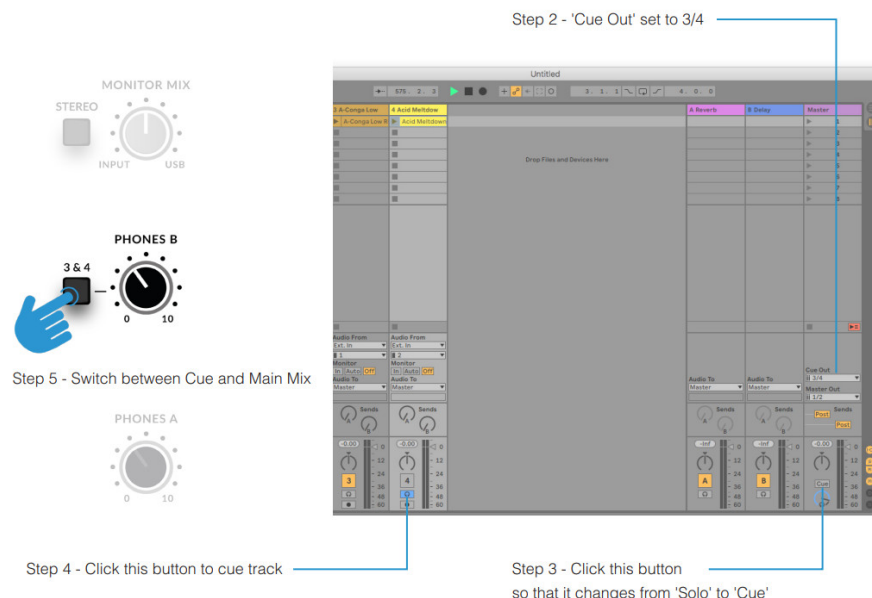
Step 2 - 'Cue Out' set to 3/4

MONITOR MIX

STEREO

INPUT USB

PHONES B

3 & 4

0 10

Step 5 - Switch between Cue and Main Mix

PHONES A

0 10

Untitled

3 A-Conga Low

4 Acid Meltdow

A-Conga Low R

Acid Meltdown

Drop Files and Devices Here

A Reverb

B Delay

Master

Audio From

Ext. In

1

Monitor

In Auto Off

Audio To

Master

Audio From

Ext. In

2

Monitor

In Auto Off

Audio To

Master

Audio To

Master

Audio To

Master

Cue Out

3/4

Master Out

1/2

Sends

Sends

Sends

Sends

Post

Post

-0.00

-0.00

-Inf

-Inf

-0.00

3

4

A

B

Cue

0

12

24

36

48

60

Step 4 - Click this button to cue track

Step 3 - Click this button so that it changes from 'Solo' to 'Cue'